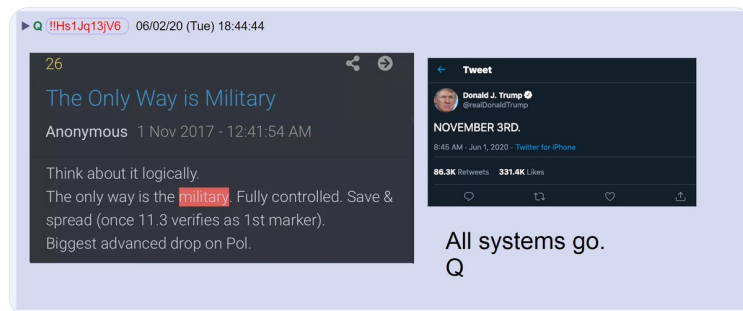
▶ Q !!Hs1Jq13jV6 06/02/20 (Tue) 18:44:44

26

The Only Way is Military

Anonymous 1 Nov 2017 - 12:41:54 AM

Think about it logically.
The only way is the military. Fully controlled. Save & spread (once 11.3 verifies as 1st marker).
Biggest advanced drop on Pol.

← Tweet

Donald J. Trump
@realDonaldTrump

NOVEMBER 3RD.

8:45 AM · Jun 1, 2020 · Twitter for iPhone

86.3K Retweets 331.4K Likes

All systems go.
Q